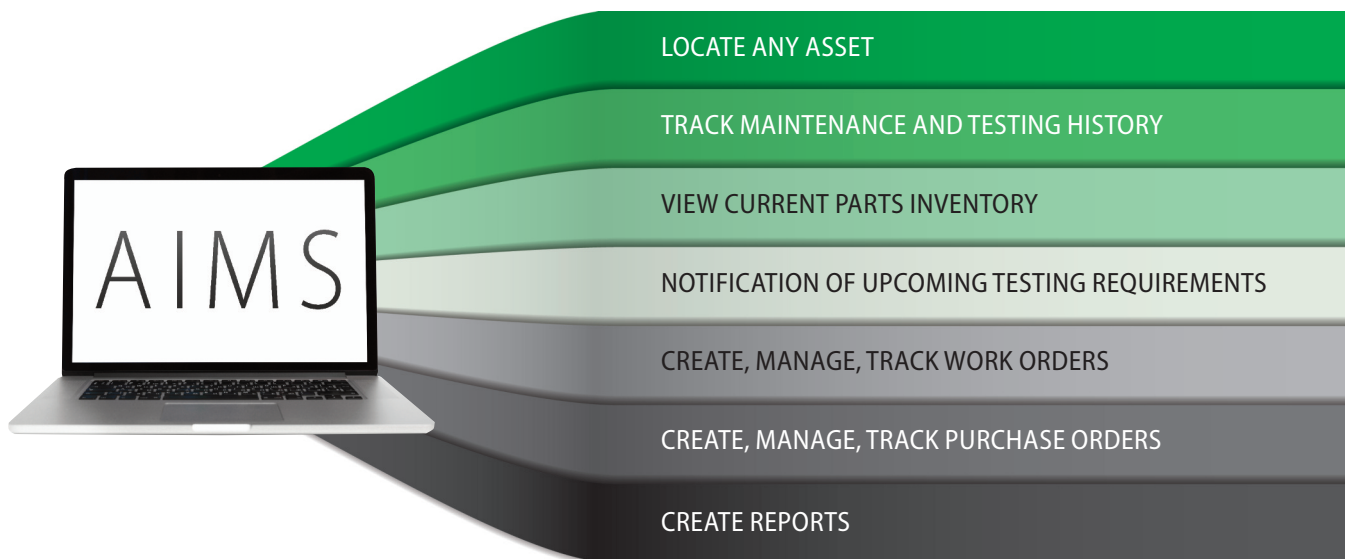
AIMS

LOCATE ANY ASSET

TRACK MAINTENANCE AND TESTING HISTORY

VIEW CURRENT PARTS INVENTORY

NOTIFICATION OF UPCOMING TESTING REQUIREMENTS

CREATE, MANAGE, TRACK WORK ORDERS

CREATE, MANAGE, TRACK PURCHASE ORDERS

CREATE REPORTS